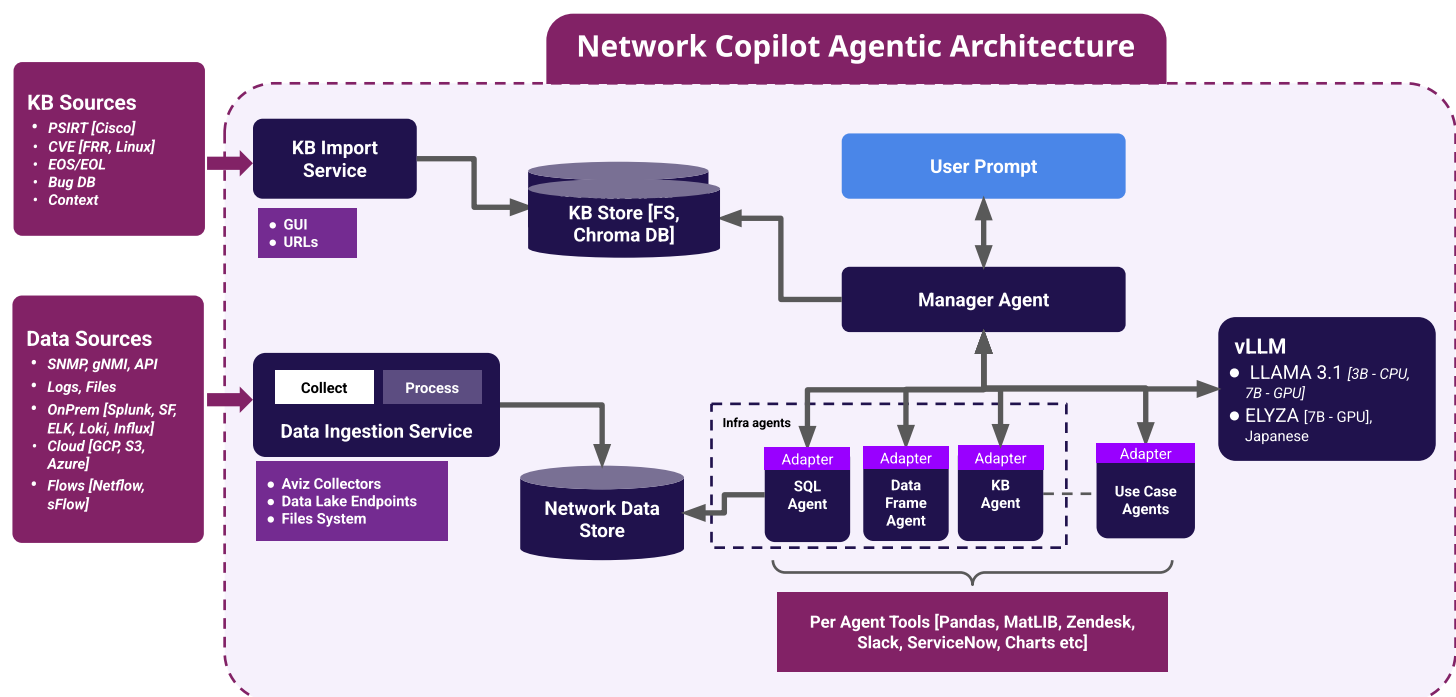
Network Copilot Agentic Architecture

KB Sources
- PSIRT [Cisco]
- CVE [FRR, Linux]
- EOS/EOL
- Bug DB
- Context

KB Import Service
- GUI
- URLs

KB Store [FS, Chroma DB]

User Prompt

Manager Agent

Data Sources
- SNMP, gNMI, API
- Logs, Files
- OnPrem [Splunk, SF, ELK, Loki, Influx]
- Cloud [GCP, S3, Azure]
- Flows [Netflow, sFlow]

Collect
Process
Data Ingestion Service
- Aviz Collectors
- Data Lake Endpoints
- Files System

Network Data Store

vLLM
- LLAMA 3.1 [3B - CPU, 7B - GPU]
- ELYZA [7B - GPU], Japanese

Infra agents

Adapter
SQL Agent

Adapter
Data Frame Agent

Adapter
KB Agent

Adapter
Use Case Agents

Per Agent Tools [Pandas, MatLIB, Zendesk, Slack, ServiceNow, Charts etc]